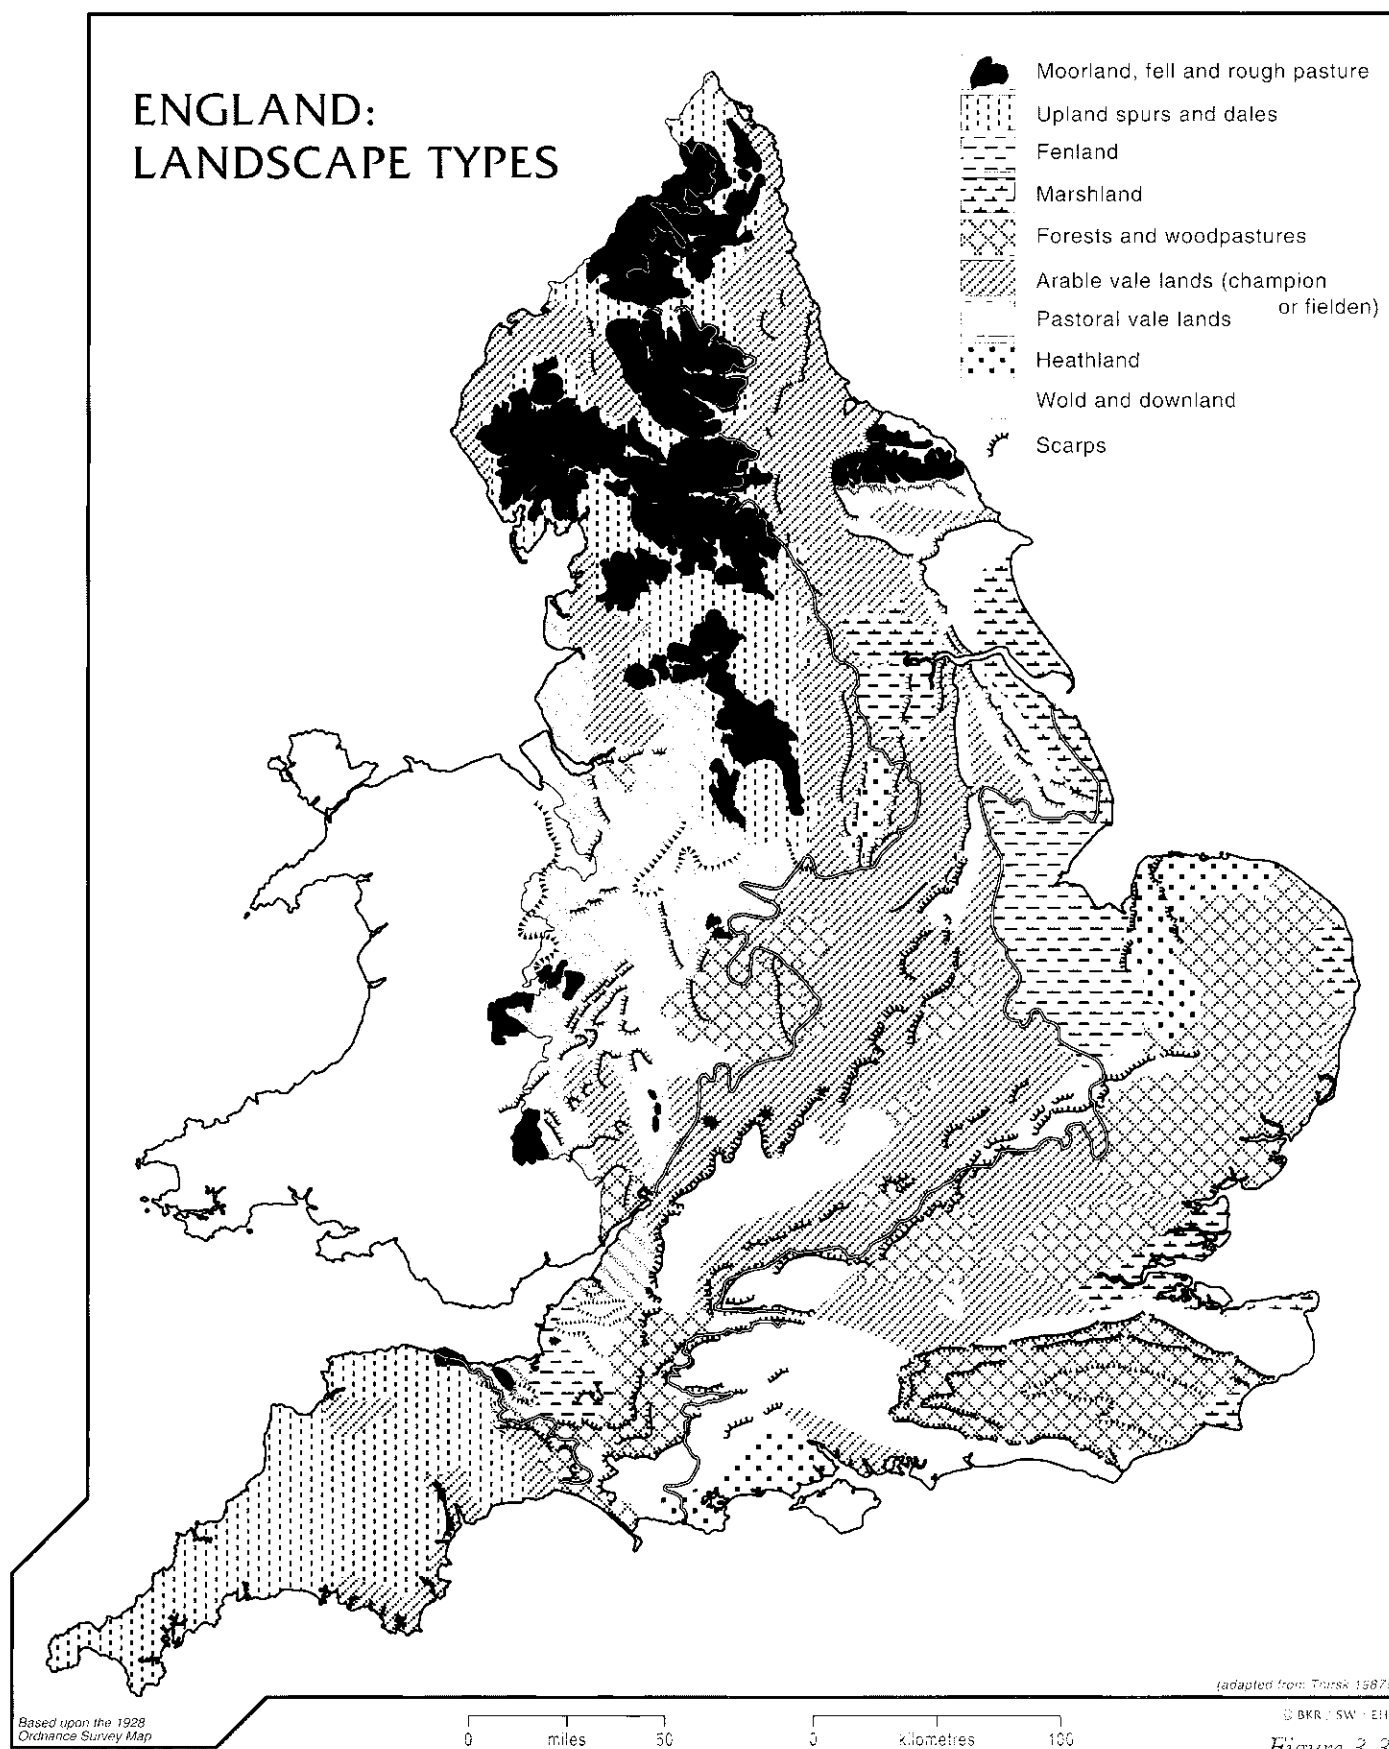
ENGLAND:
LANDSCAPE TYPES

Moorland, fell and rough pasture
Upland spurs and dales
Fenland
Marshland
Forests and woodpastures
Arable vale lands (champion or fielden)
Pastoral vale lands
Heathland
Wold and downland
Scarps

(adapted from Thirsk 1987)

© BKR / SW / EH

Based upon the 1928 Ordnance Survey Map

0 miles 50

0 kilometres 100

Figure 2.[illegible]